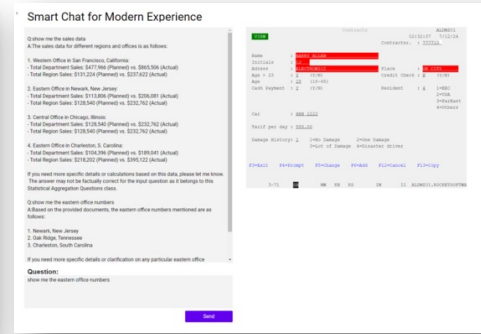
Smart Chat for Modern Experience

Q:show me the sales data
A:The sales data for different regions and offices is as follows:

1. Western Office in San Francisco, California:
- Total Department Sales: $477,966 (Planned) vs. $865,506 (Actual)
- Total Region Sales: $131,224 (Planned) vs. $237,622 (Actual)

2. Eastern Office in Newark, New Jersey:
- Total Department Sales: $113,806 (Planned) vs. $206,081 (Actual)
- Total Region Sales: $128,540 (Planned) vs. $232,762 (Actual)

3. Central Office in Chicago, Illinois:
- Total Department Sales: $128,540 (Planned) vs. $232,762 (Actual)
- Total Region Sales: $128,540 (Planned) vs. $232,762 (Actual)

4. Eastern Office in Charleston, S. Carolina:
- Total Department Sales: $104,396 (Planned) vs. $189,041 (Actual)
- Total Region Sales: $218,202 (Planned) vs. $399,122 (Actual)

If you need more specific details or calculations based on this data, please let me know. The answer may not be factually correct for the input question as it belongs to this Statistical Aggregation Questions class.

Q:show me the eastern office numbers
A:Based on the provided documents, the eastern office numbers mentioned are as follows:

1. Newark, New Jersey
2. Oak Ridge, Tennessee
3. Charleston, South Carolina

If you need more specific details or clarification on any particular eastern office

Question:
show me the eastern office numbers

Send

Contacts ALGM031
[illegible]
Contractor: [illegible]
Name : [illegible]
Initials : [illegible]
Adress : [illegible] Place : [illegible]
Age > 21 : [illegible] (Y/N) Credit Check : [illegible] (Y/N)
Age : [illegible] (15-99)
Cash Payment : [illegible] (Y/N) Resident : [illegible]
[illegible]
Car : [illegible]
Tariff per day : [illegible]
Damage History: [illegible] 1=No Damage 2=One Damage
3=Lot of Damage 4=Disaster Driver
F3=Exit F4=Prompt F5=Change F6=Add F12=Cancel F13=Copy
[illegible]